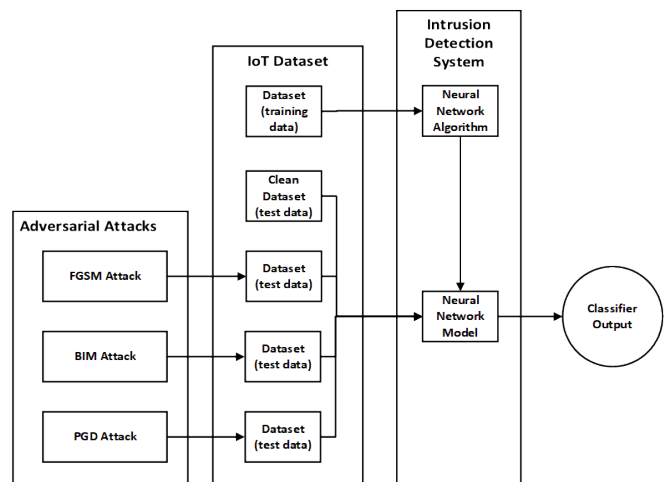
Intrusion Detection System

IoT Dataset

Dataset (training data)

Neural Network Algorithm

Clean Dataset (test data)

Adversarial Attacks

FGSM Attack

Dataset (test data)

Neural Network Model

Classifier Output

BIM Attack

Dataset (test data)

PGD Attack

Dataset (test data)